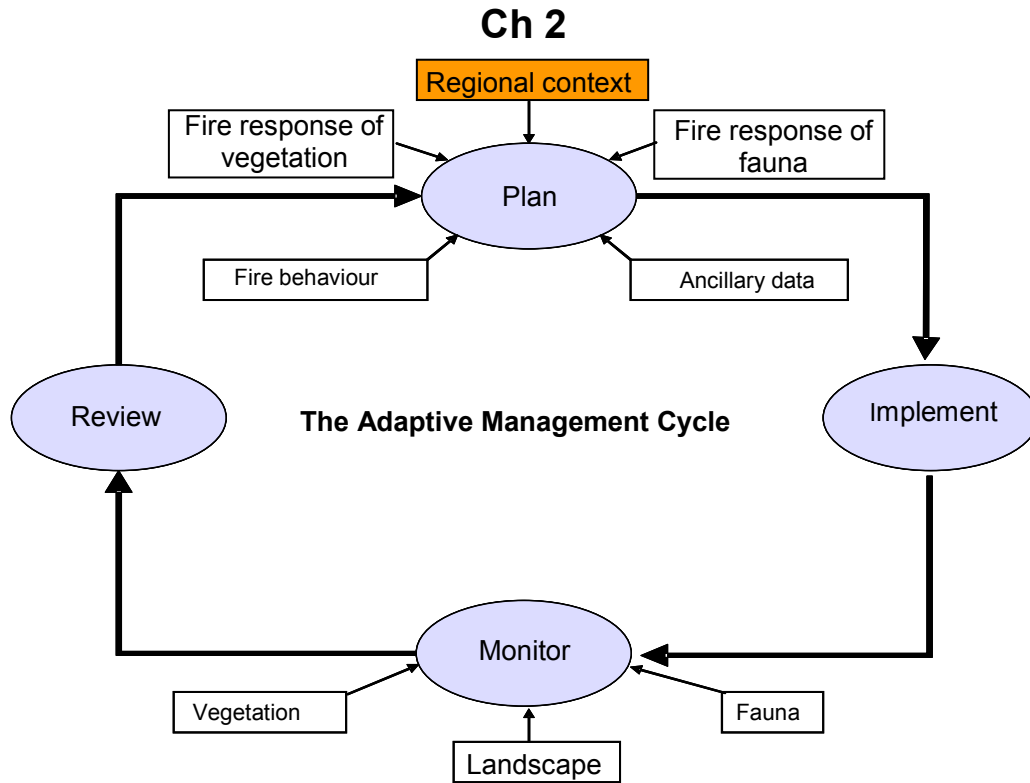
Ch 2

Regional context

Fire response of vegetation

Fire response of fauna

Plan

Fire behaviour

Ancillary data

Review

The Adaptive Management Cycle

Implement

Monitor

Vegetation

Fauna

Landscape